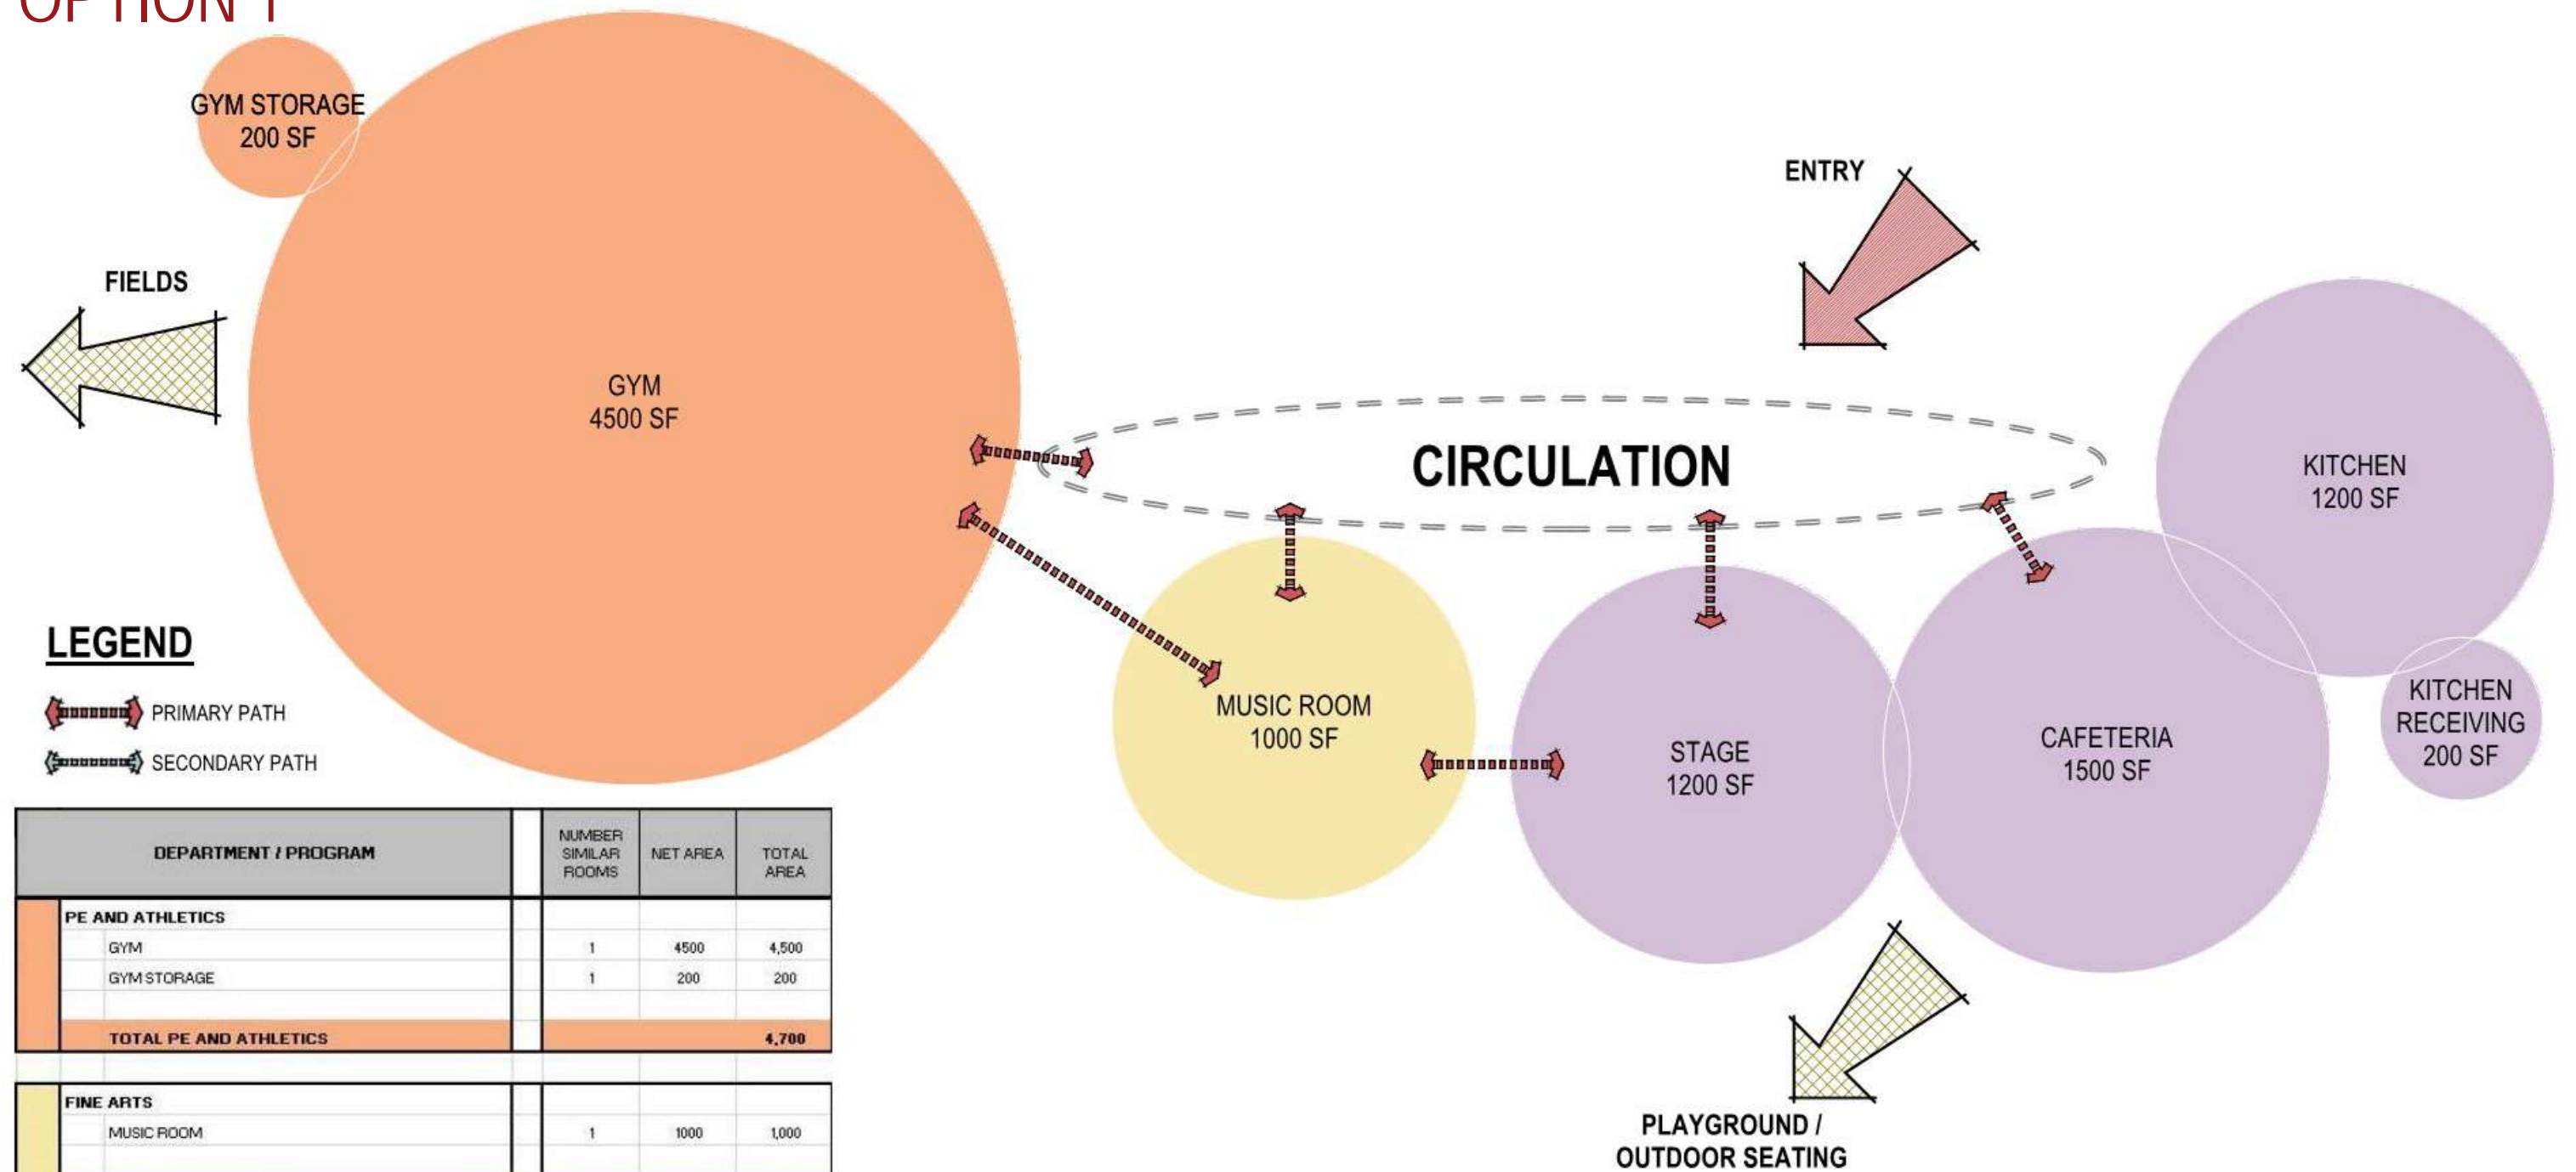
OPTION 1

GYM STORAGE
200 SF

FIELDS

GYM
4500 SF

ENTRY

CIRCULATION

KITCHEN
1200 SF

MUSIC ROOM
1000 SF

STAGE
1200 SF

CAFETERIA
1500 SF

KITCHEN
RECEIVING
200 SF

LEGEND

PRIMARY PATH

SECONDARY PATH

| DEPARTMENT / PROGRAM | | NUMBER SIMILAR ROOMS | NET AREA | TOTAL AREA |
|---|---|---|---|---|
| PE AND ATHLETICS | | | | |
| GYM | | 1 | 4500 | 4,500 |
| GYM STORAGE | | 1 | 200 | 200 |
| | | | | |
| TOTAL PE AND ATHLETICS | | | | 4,700 |
| | | | | |
| FINE ARTS | | | | |
| MUSIC ROOM | | 1 | 1000 | 1,000 |

PLAYGROUND /
OUTDOOR SEATING